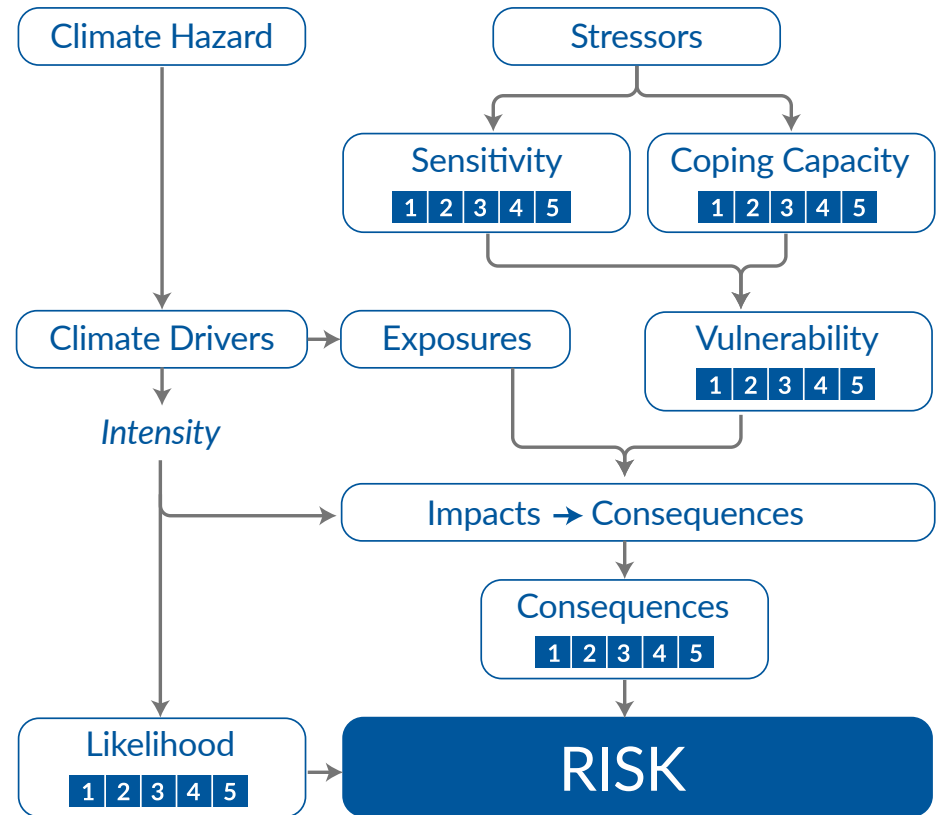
Climate Hazard

Stressors

Sensitivity
| 1 | 2 | 3 | 4 | 5 |
|---|---|---|---|---|

Coping Capacity
| 1 | 2 | 3 | 4 | 5 |
|---|---|---|---|---|

Climate Drivers

Exposures

Vulnerability
| 1 | 2 | 3 | 4 | 5 |
|---|---|---|---|---|

*Intensity*

Impacts → Consequences

Consequences
| 1 | 2 | 3 | 4 | 5 |
|---|---|---|---|---|

Likelihood
| 1 | 2 | 3 | 4 | 5 |
|---|---|---|---|---|

RISK